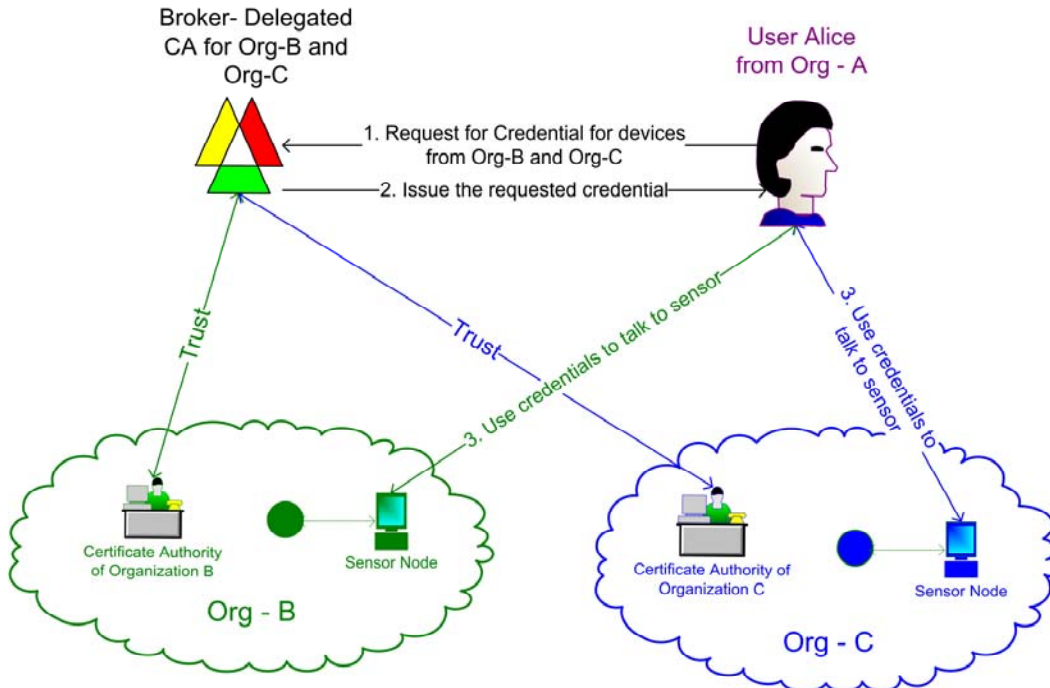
Broker- Delegated CA for Org-B and Org-C

User Alice from Org - A

1. Request for Credential for devices from Org-B and Org-C

2. Issue the requested credential

Trust

Trust

3. Use credentials to talk to sensor

3. Use credentials to talk to sensor

Certificate Authority of Organization B

Sensor Node

Org - B

Certificate Authority of Organization C

Sensor Node

Org - C